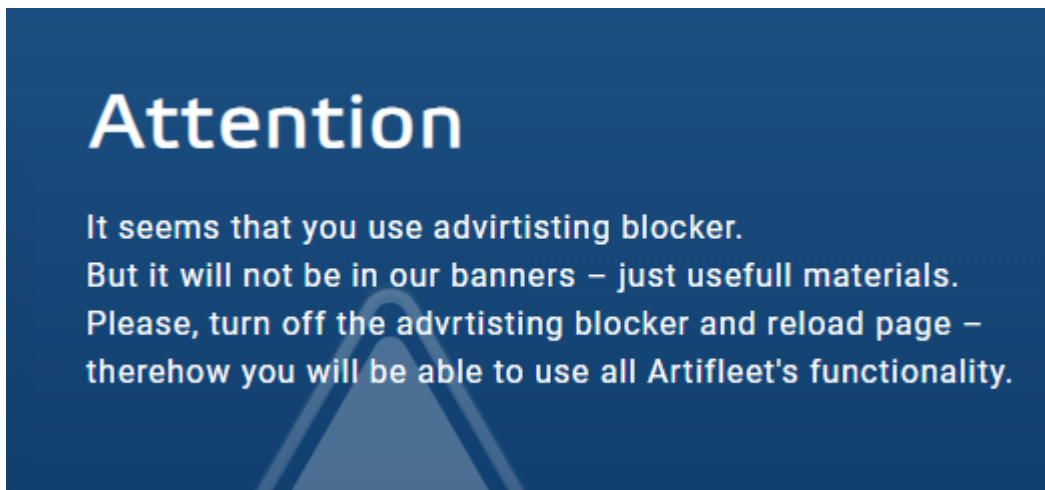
Attention

It seems that you use advirtisting blocker.
But it will not be in our banners – just usefull materials.
Please, turn off the advrtisting blocker and reload page – therehow you will be able to use all Artifleet's functionality.